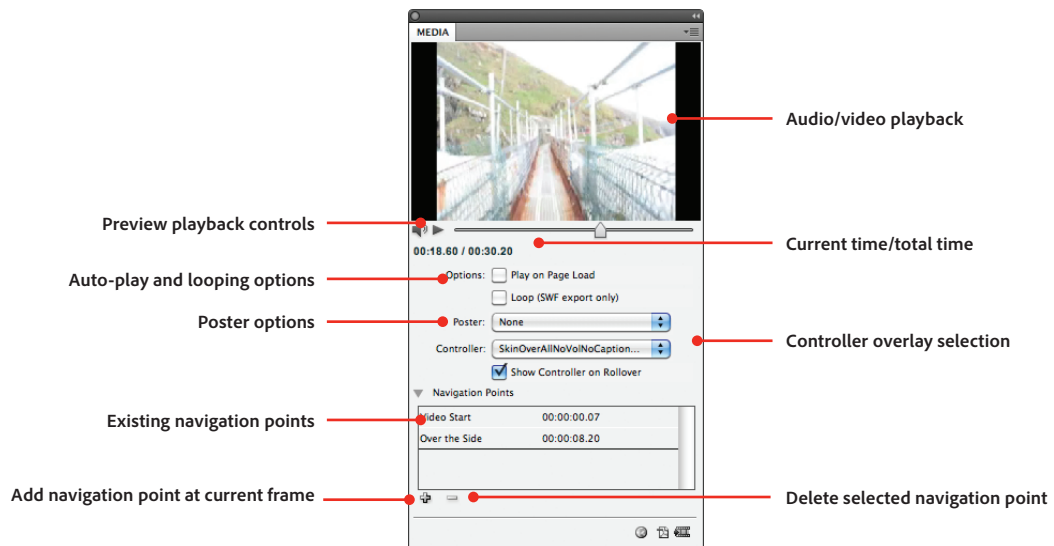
MEDIA

Audio/video playback

Preview playback controls

00:18.60 / 00:30.20

Current time/total time

Auto-play and looping options

Options: Play on Page Load

Loop (SWF export only)

Poster options

Poster: None

Controller overlay selection

Controller: SkinOverAllNoVolNoCaption...

Show Controller on Rollover

Navigation Points

Existing navigation points

| Video Start | 00:00:00.07 |
|---|---|
| Over the Side | 00:00:08.20 |

Add navigation point at current frame

Delete selected navigation point